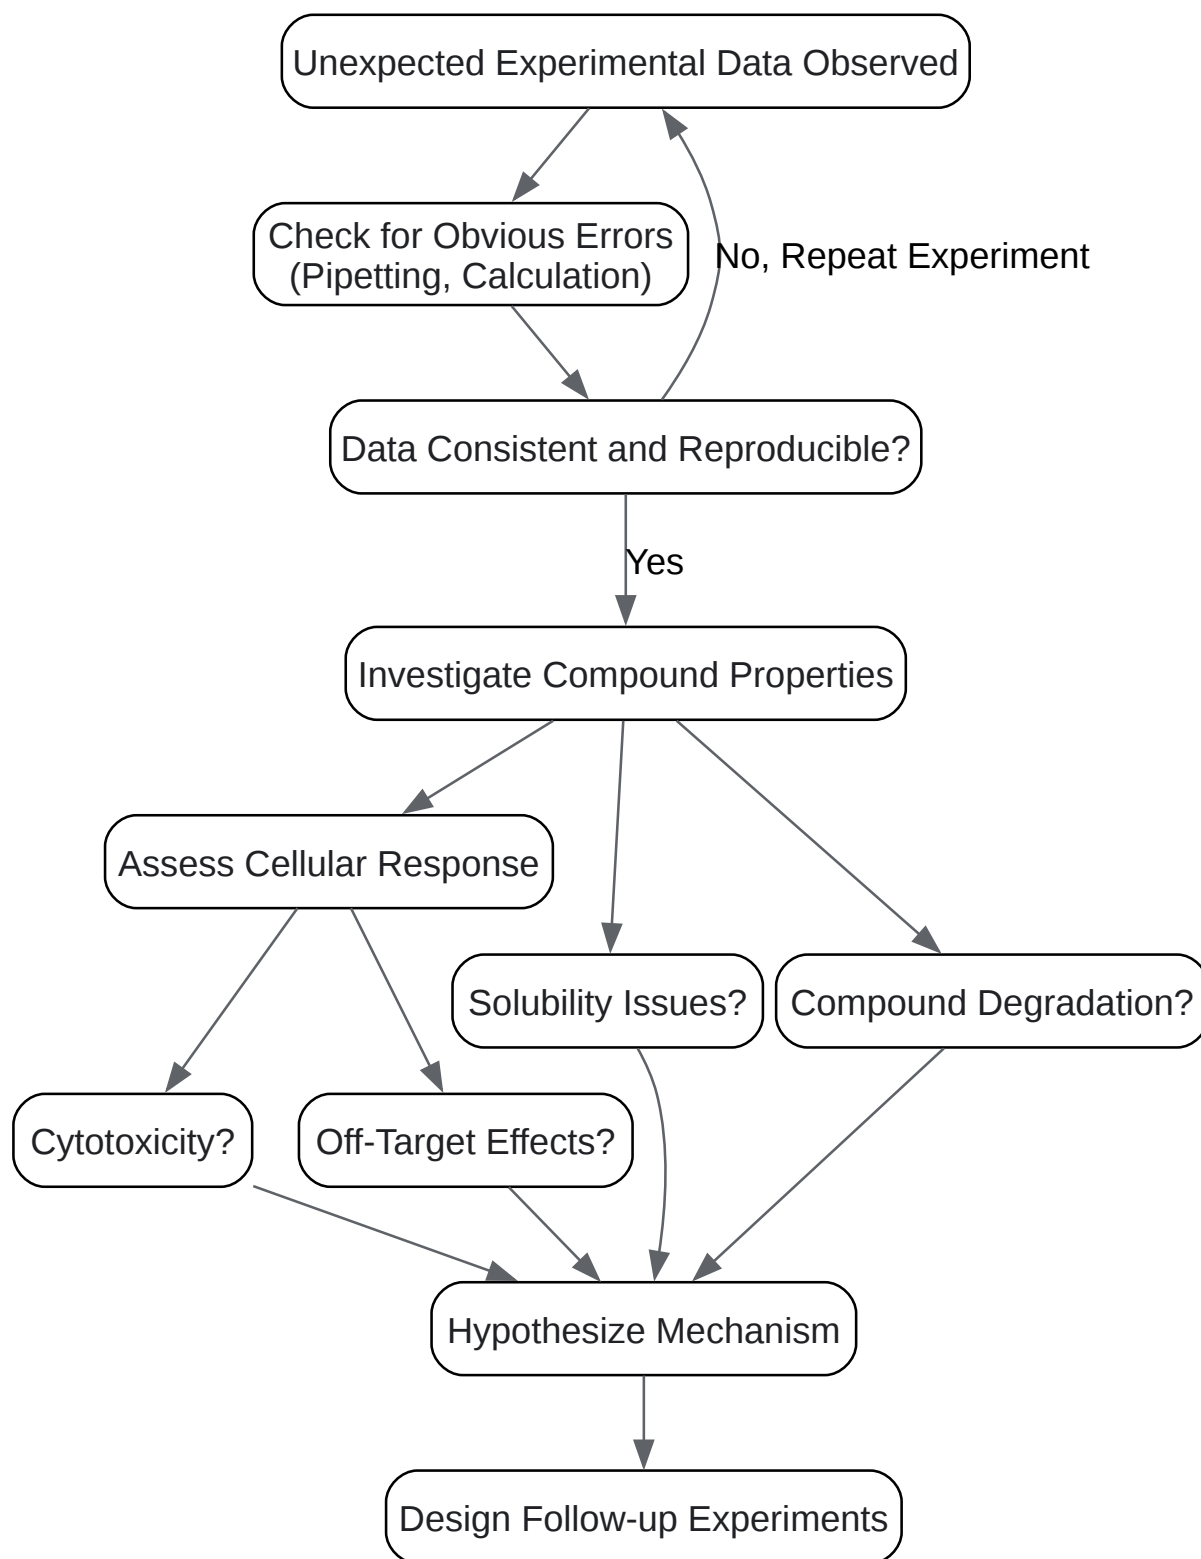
Unexpected Experimental Data Observed

Check for Obvious Errors
(Pipetting, Calculation)

No, Repeat Experiment

Data Consistent and Reproducible?

Yes

Investigate Compound Properties

Assess Cellular Response

Solubility Issues?

Compound Degradation?

Cytotoxicity?

Off-Target Effects?

Hypothesize Mechanism

Design Follow-up Experiments